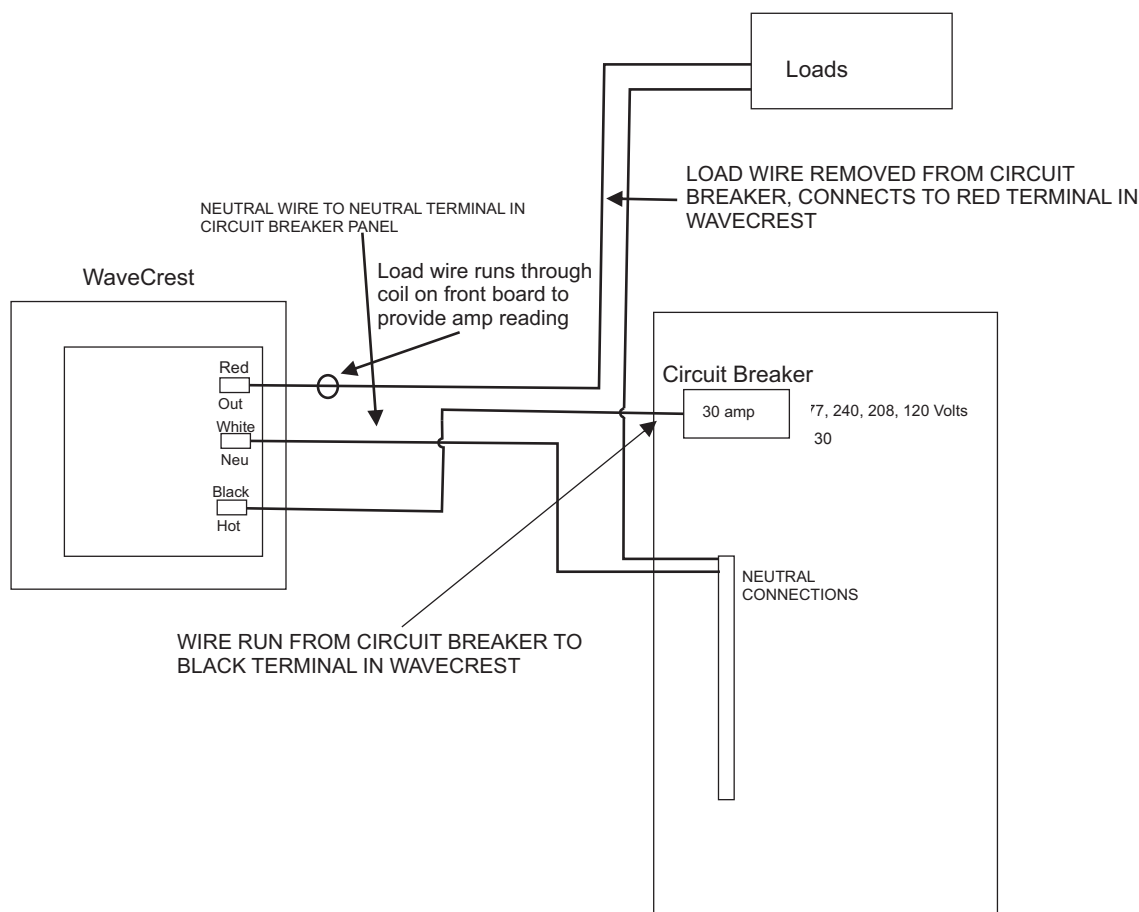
Loads

LOAD WIRE REMOVED FROM CIRCUIT BREAKER, CONNECTS TO RED TERMINAL IN WAVECREST

NEUTRAL WIRE TO NEUTRAL TERMINAL IN CIRCUIT BREAKER PANEL

WaveCrest

Load wire runs through coil on front board to provide amp reading

Red
Out
White
Neu
Black
Hot

Circuit Breaker

30 amp

'7, 240, 208, 120 Volts
30

NEUTRAL CONNECTIONS

WIRE RUN FROM CIRCUIT BREAKER TO BLACK TERMINAL IN WAVECREST